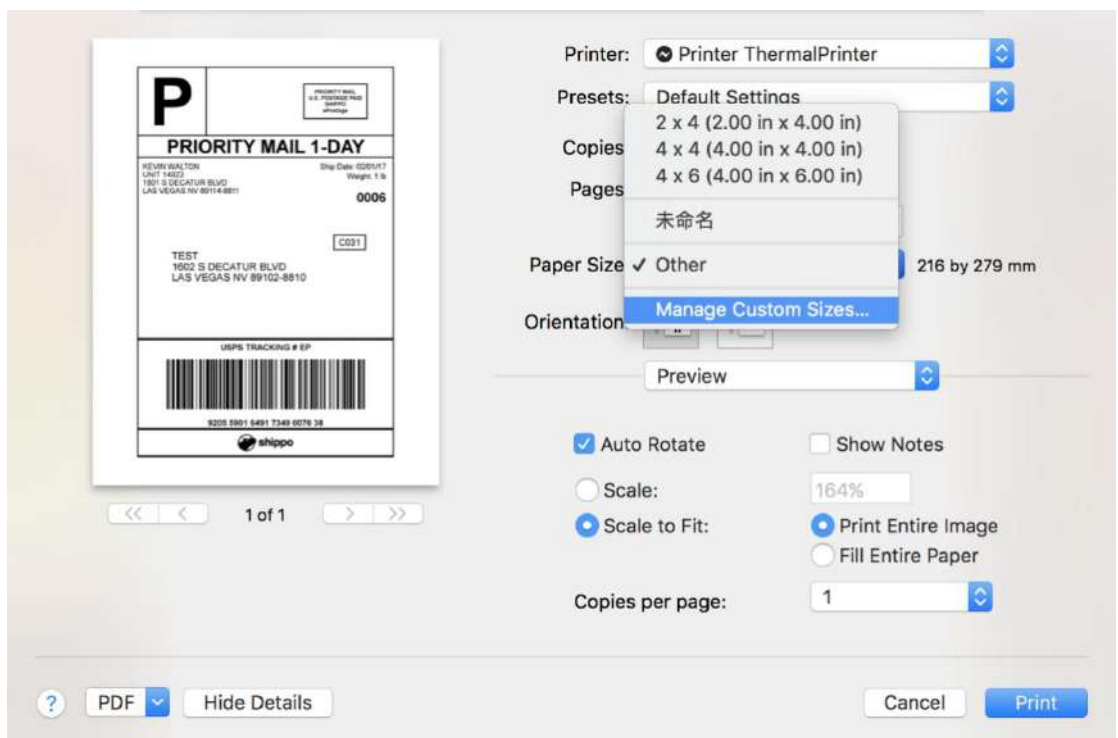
P

PRIORITY MAIL U.S. POSTAGE PAID SHIPPO ePostage

PRIORITY MAIL 1-DAY

KEVIN WALTON
UNIT 14823
1601 S DECATUR BLVD
LAS VEGAS NV 89114-8811

Ship Date: 02/01/17
Weight: 1 lb

0006

C031

TEST
1602 S DECATUR BLVD
LAS VEGAS NV 89102-8810

USPS TRACKING # EP

9205 5901 6491 7349 0076 38

shippo

1 of 1

Printer: Printer ThermalPrinter

Presets: Default Settings

2 x 4 (2.00 in x 4.00 in)
4 x 4 (4.00 in x 4.00 in)
4 x 6 (4.00 in x 6.00 in)

Copies

Pages

未命名

Paper Size ✓ Other 216 by 279 mm

Manage Custom Sizes...

Orientation

Preview

Auto Rotate

Show Notes

Scale: 164%

Scale to Fit:

Print Entire Image

Fill Entire Paper

Copies per page: 1

?

PDF

Hide Details

Cancel

Print